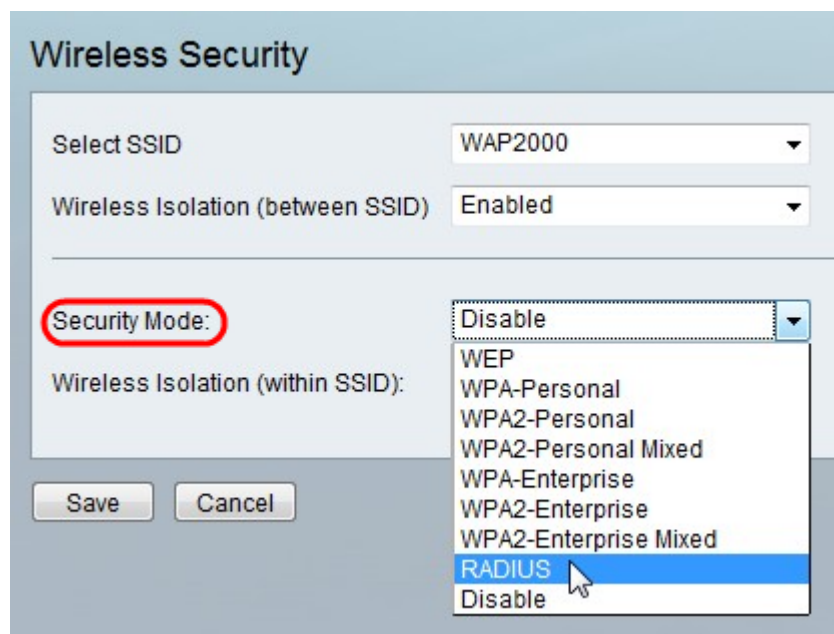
Wireless Security

Select SSID WAP2000

Wireless Isolation (between SSID) Enabled

Security Mode: Disable

Wireless Isolation (within SSID):

WEP
WPA-Personal
WPA2-Personal
WPA2-Personal Mixed
WPA-Enterprise
WPA2-Enterprise
WPA2-Enterprise Mixed
RADIUS
Disable

Save Cancel